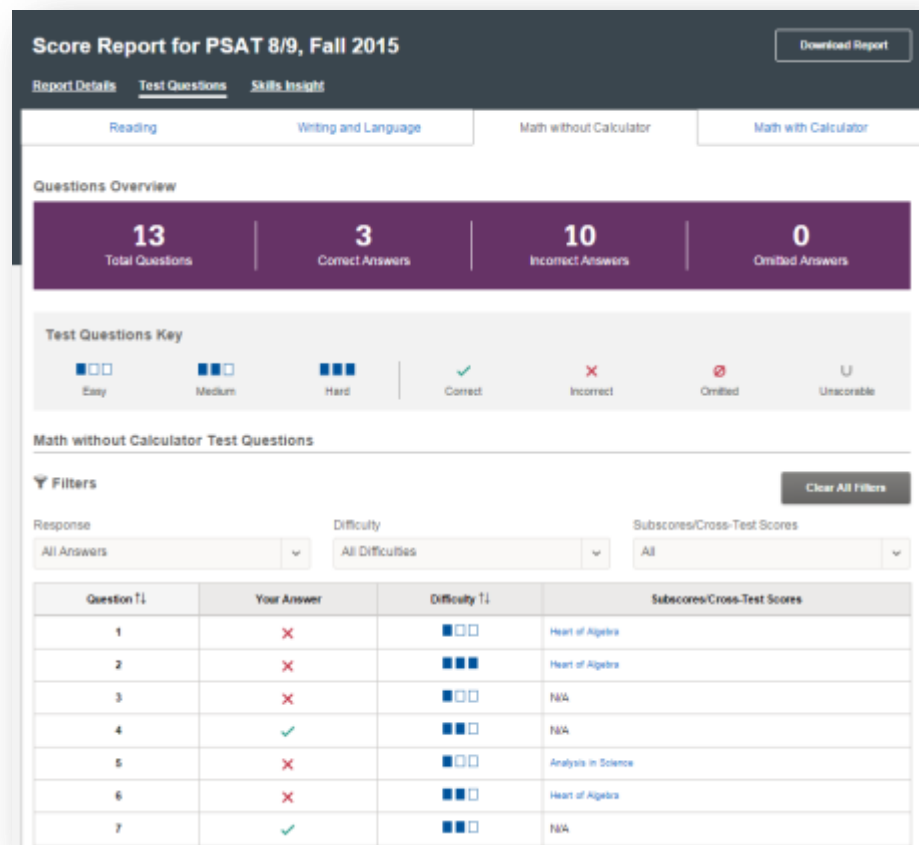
Score Report for PSAT 8/9, Fall 2015

Download Report

Report Details Test Questions Skills Insight

Reading | Writing and Language | Math without Calculator | Math with Calculator

Questions Overview

13 Total Questions | 3 Correct Answers | 10 Incorrect Answers | 0 Omitted Answers

Test Questions Key

Easy Medium Hard ✓ Correct ✕ Incorrect ⌀ Omitted U Unscorable

Math without Calculator Test Questions

Filters

Clear All Filters

Response
All Answers

Difficulty
All Difficulties

Subscores/Cross-Test Scores
All

| Question ⇅ | Your Answer | Difficulty ⇅ | Subscores/Cross-Test Scores |
|---|---|---|---|
| 1 | ✕ | Easy | Heart of Algebra |
| 2 | ✕ | Hard | Heart of Algebra |
| 3 | ✕ | Easy | N/A |
| 4 | ✓ | Medium | N/A |
| 5 | ✕ | Easy | Analysis in Science |
| 6 | ✕ | Medium | Heart of Algebra |
| 7 | ✓ | Medium | N/A |